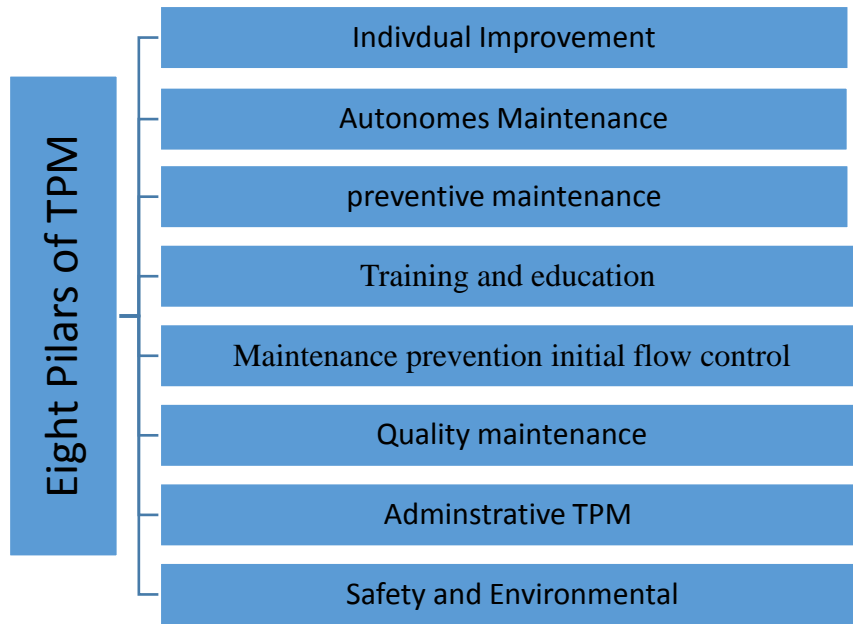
Eight Pilars of TPM

Indivdual Improvement

Autonomes Maintenance

preventive maintenance

Training and education

Maintenance prevention initial flow control

Quality maintenance

Adminstrative TPM

Safety and Environmental